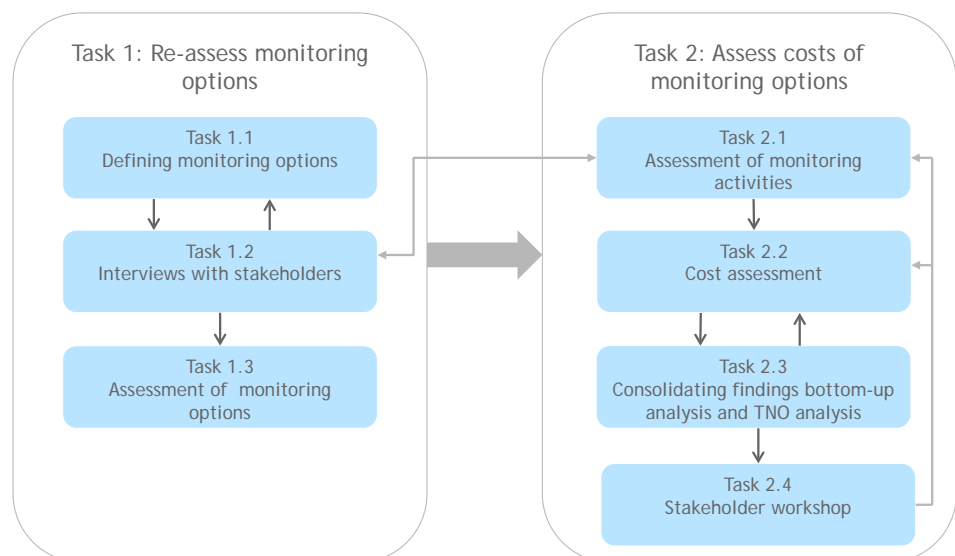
Task 1: Re-assess monitoring options

Task 1.1
Defining monitoring options

Task 1.2
Interviews with stakeholders

Task 1.3
Assessment of monitoring options

Task 2: Assess costs of monitoring options

Task 2.1
Assessment of monitoring activities

Task 2.2
Cost assessment

Task 2.3
Consolidating findings bottom-up analysis and TNO analysis

Task 2.4
Stakeholder workshop